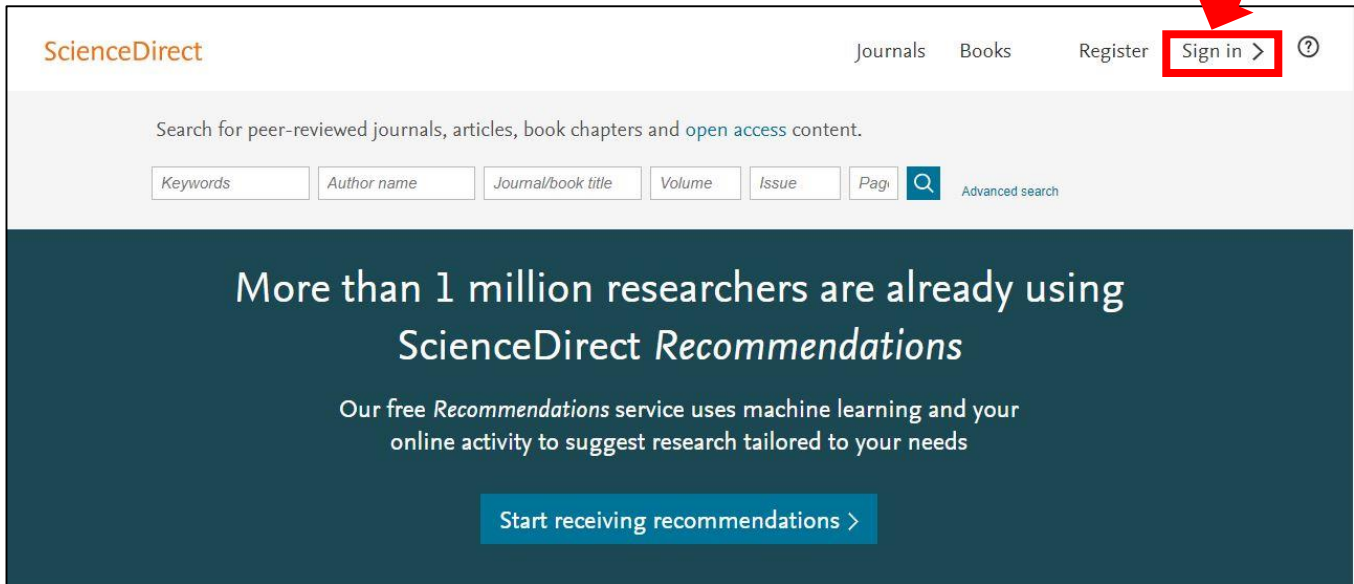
ScienceDirect

Journals Books Register Sign in > ?

Search for peer-reviewed journals, articles, book chapters and open access content.

Keywords | Author name | Journal/book title | Volume | Issue | Pag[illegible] | Advanced search

More than 1 million researchers are already using ScienceDirect *Recommendations*

Our free *Recommendations* service uses machine learning and your online activity to suggest research tailored to your needs

Start receiving recommendations >